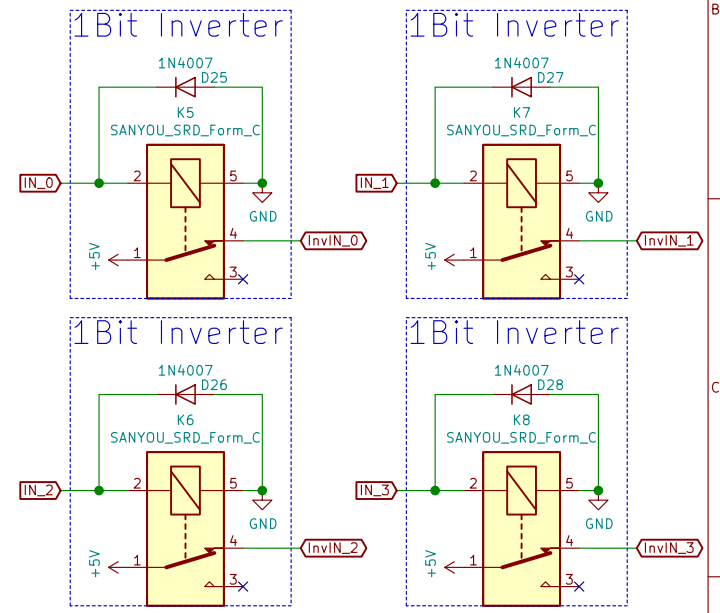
1Bit Inverter

1N4007
D25
K5
SANYOU_SRD_Form_C
IN_0
2
5
GND
+5V
1
4
InvIN_0
3

1Bit Inverter

1N4007
D27
K7
SANYOU_SRD_Form_C
IN_1
2
5
GND
+5V
1
4
InvIN_1
3

B

1Bit Inverter

1N4007
D26
K6
SANYOU_SRD_Form_C
IN_2
2
5
GND
+5V
1
4
InvIN_2
3

1Bit Inverter

1N4007
D28
K8
SANYOU_SRD_Form_C
IN_3
2
5
GND
+5V
1
4
InvIN_3
3

C